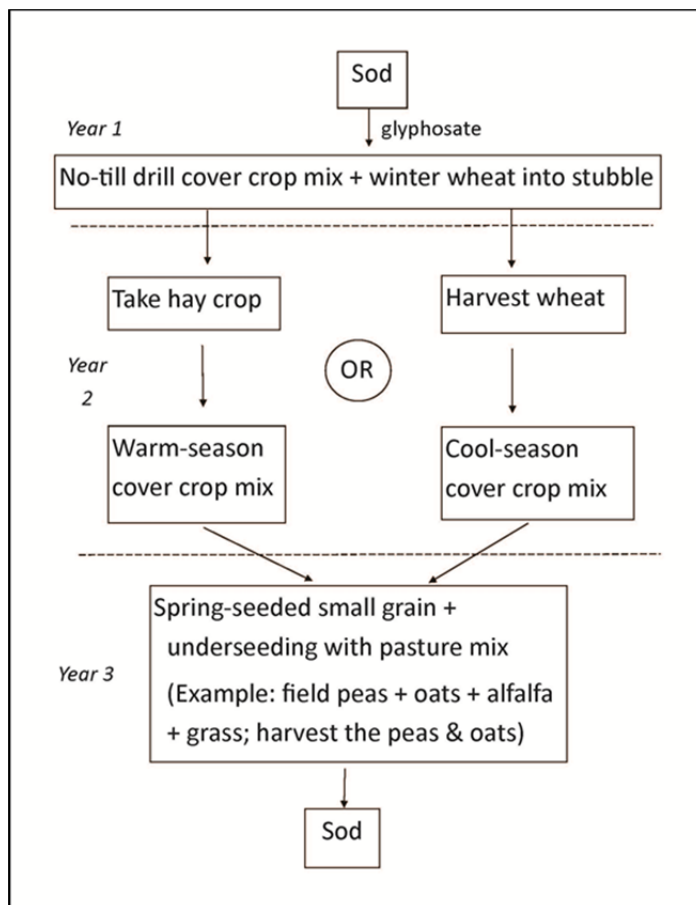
Sod

Year 1

glyphosate

No-till drill cover crop mix + winter wheat into stubble

Take hay crop

Harvest wheat

Year 2

OR

Warm-season cover crop mix

Cool-season cover crop mix

Year 3

Spring-seeded small grain + underseeding with pasture mix
(Example: field peas + oats + alfalfa + grass; harvest the peas & oats)

Sod